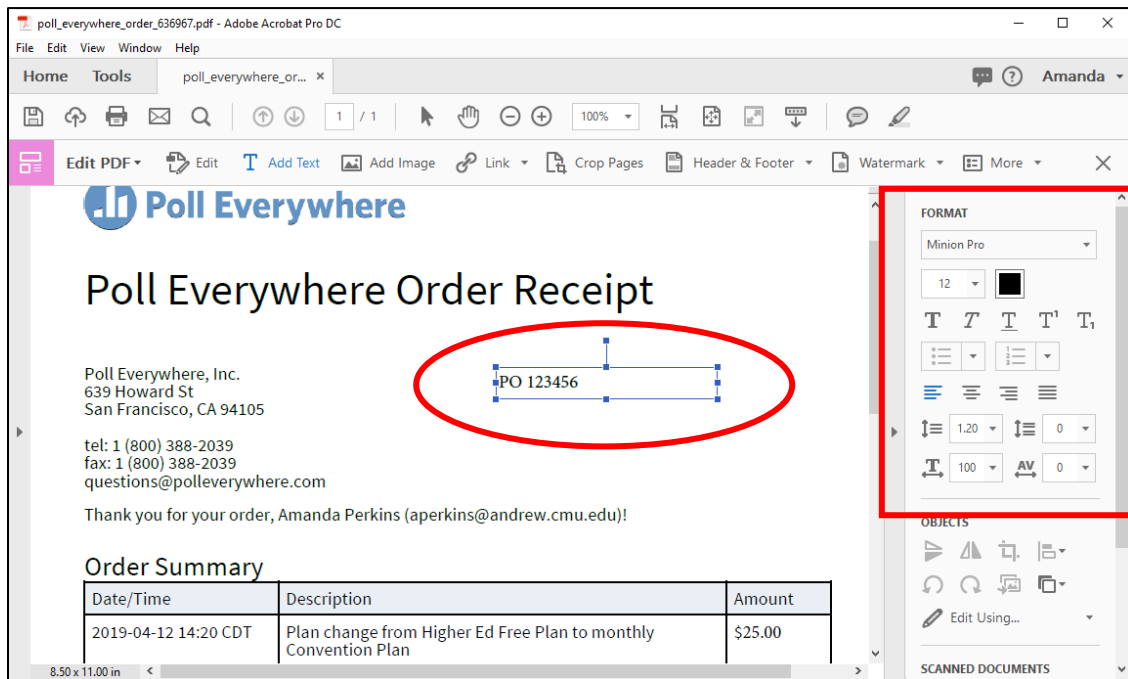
poll_everywhere_order_636967.pdf - Adobe Acrobat Pro DC

File Edit View Window Help

Home Tools poll_everywhere_or... ×

Amanda

1 / 1 100%

Edit PDF Edit Add Text Add Image Link Crop Pages Header & Footer Watermark More

Poll Everywhere

Poll Everywhere Order Receipt

Poll Everywhere, Inc.
639 Howard St
San Francisco, CA 94105

PO 123456

tel: 1 (800) 388-2039
fax: 1 (800) 388-2039
questions@polleverywhere.com

Thank you for your order, Amanda Perkins (aperkins@andrew.cmu.edu)!

Order Summary

| Date/Time | Description | Amount |
|---|---|---|
| 2019-04-12 14:20 CDT | Plan change from Higher Ed Free Plan to monthly Convention Plan | $25.00 |

8.50 x 11.00 in

FORMAT

Minion Pro

12

1.20 0

100 0

OBJECTS

Edit Using...

SCANNED DOCUMENTS